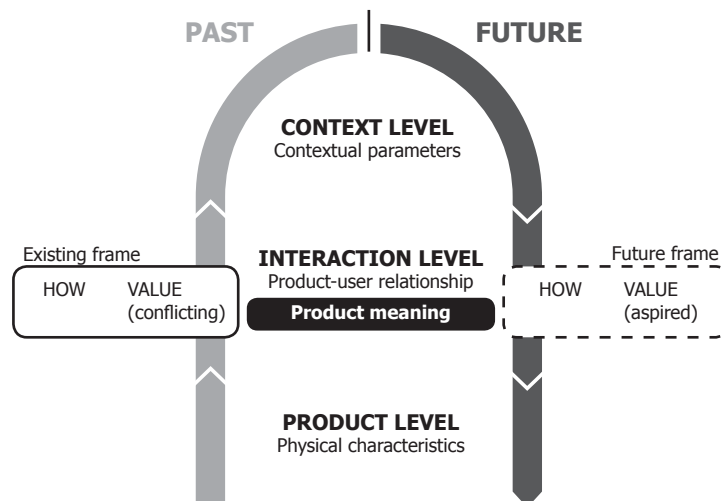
PAST

FUTURE

CONTEXT LEVEL
Contextual parameters

Existing frame

HOW VALUE (conflicting)

INTERACTION LEVEL
Product-user relationship

Product meaning

Future frame

HOW VALUE (aspired)

PRODUCT LEVEL
Physical characteristics